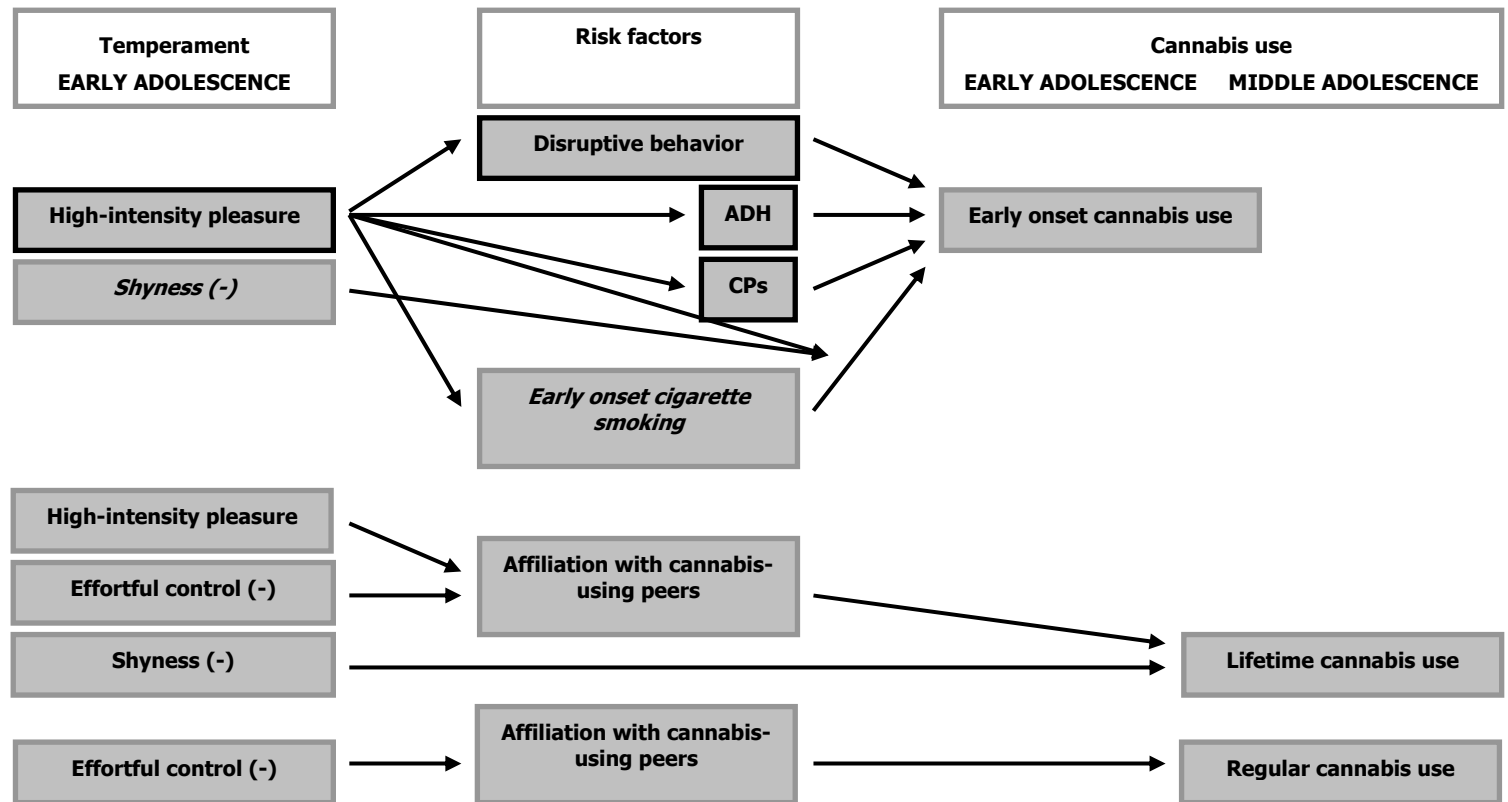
Temperament
EARLY ADOLESCENCE

Risk factors

Cannabis use
EARLY ADOLESCENCE MIDDLE ADOLESCENCE

Disruptive behavior

High-intensity pleasure

ADH

Early onset cannabis use

Shyness (-)

CPs

Early onset cigarette smoking

High-intensity pleasure

Affiliation with cannabis-using peers

Effortful control (-)

Shyness (-)

Lifetime cannabis use

Effortful control (-)

Affiliation with cannabis-using peers

Regular cannabis use